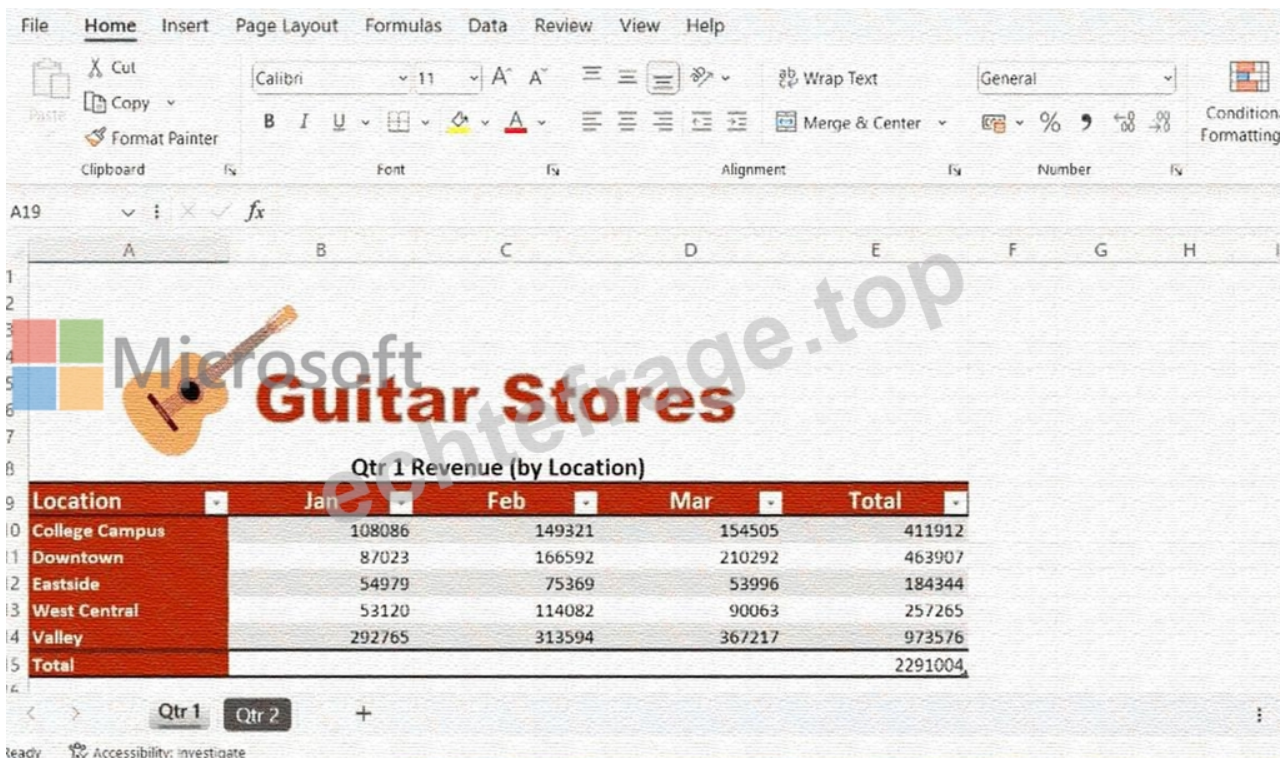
File Home Insert Page Layout Formulas Data Review View Help

Paste
Cut
Copy
Format Painter
Clipboard

Calibri 11 A A
B I U
Font

Wrap Text
Merge & Center
Alignment

General
% ,
Number

Conditional Formatting

A19 fx

A B C D E F G H

Microsoft

echtefrage.top

Guitar Stores

Qtr 1 Revenue (by Location)

| Location | Jan | Feb | Mar | Total |
|---|---|---|---|---|
| College Campus | 108086 | 149321 | 154505 | 411912 |
| Downtown | 87023 | 166592 | 210292 | 463907 |
| Eastside | 54979 | 75369 | 53996 | 184344 |
| West Central | 53120 | 114082 | 90063 | 257265 |
| Valley | 292765 | 313594 | 367217 | 973576 |
| Total | | | | 2291004 |

Qtr 1 Qtr 2 +

Ready Accessibility: Investigate